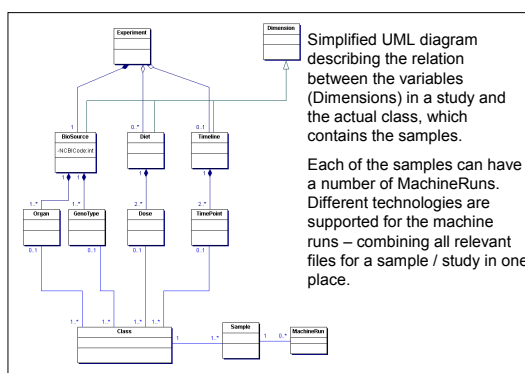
Experiment

Dimension

BioSource
-NCBICode:int

Diet

Timeline

1

0..*

0..1

1

1

1

1..*

1..*

2..*

2..*

Organ

GenoType

Dose

TimePoint

0..1

0..1

0..1

0..1

1..*

1..*

1..*

1..*

Class

1

1..*

Sample

1

0..*

MachineRun

Simplified UML diagram describing the relation between the variables (Dimensions) in a study and the actual class, which contains the samples.

Each of the samples can have a number of MachineRuns. Different technologies are supported for the machine runs – combining all relevant files for a sample / study in one place.